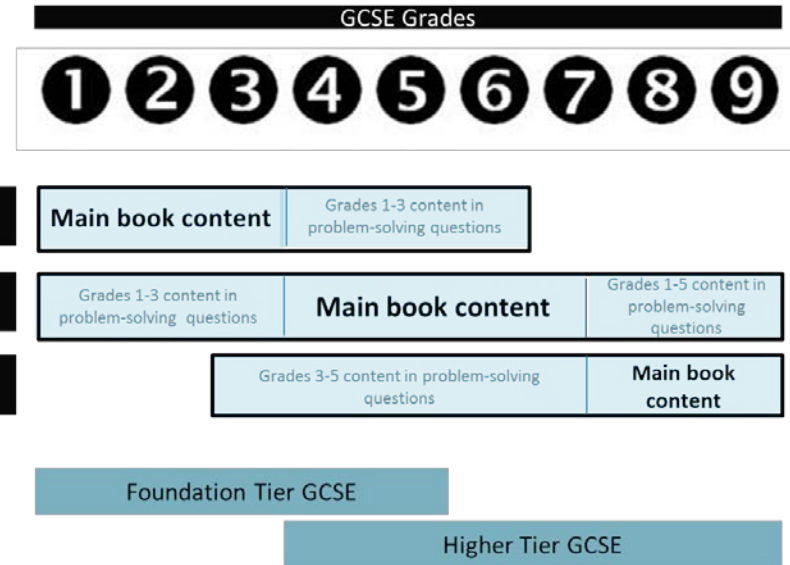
GCSE Grades

1 2 3 4 5 6 7 8 9

Main book content

Grades 1-3 content in problem-solving questions

Grades 1-3 content in problem-solving questions

Main book content

Grades 1-5 content in problem-solving questions

Grades 3-5 content in problem-solving questions

Main book content

Foundation Tier GCSE

Higher Tier GCSE